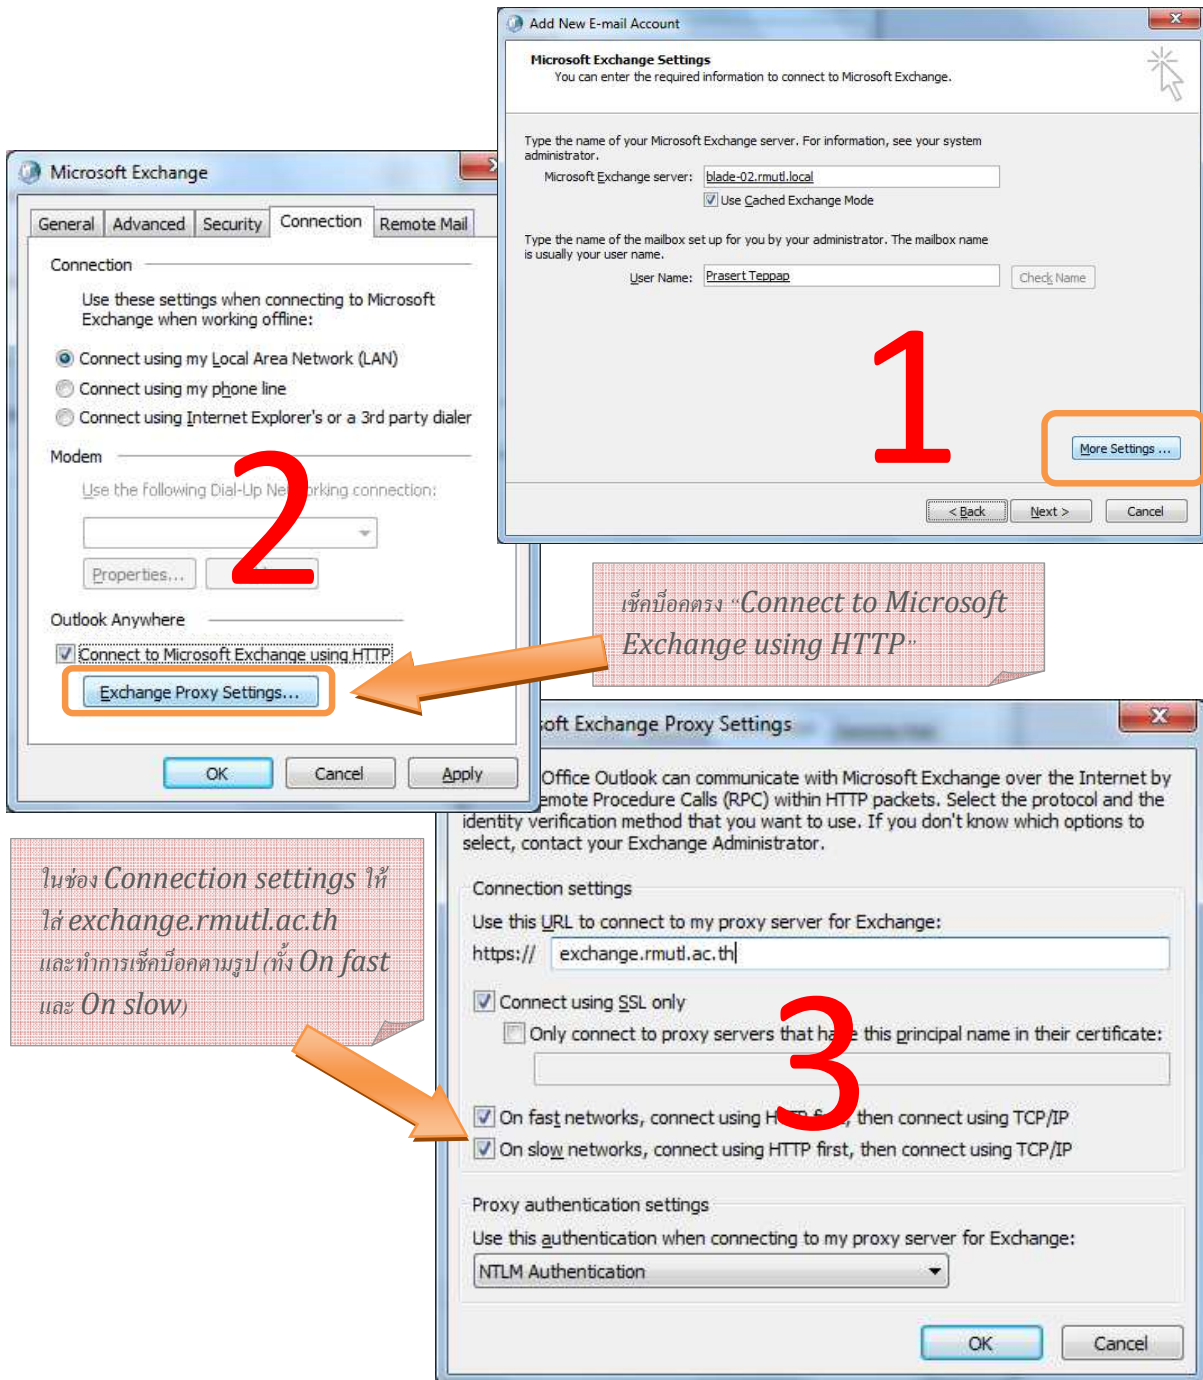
Add New E-mail Account

Microsoft Exchange Settings
You can enter the required information to connect to Microsoft Exchange.

Type the name of your Microsoft Exchange server. For information, see your system administrator.

Microsoft Exchange server: blade-02.rmutl.local

Use Cached Exchange Mode

Type the name of the mailbox set up for you by your administrator. The mailbox name is usually your user name.

User Name: Prasert Teppap

Check Name

1

More Settings ...

< Back

Next >

Cancel

Microsoft Exchange

General | Advanced | Security | Connection | Remote Mail

Connection

Use these settings when connecting to Microsoft Exchange when working offline:

Connect using my Local Area Network (LAN)

Connect using my phone line

Connect using Internet Explorer's or a 3rd party dialer

Modem

Use the following Dial-Up Ne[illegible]rking connection:

Properties...

2

Outlook Anywhere

Connect to Microsoft Exchange using HTTP

Exchange Proxy Settings...

OK

Cancel

Apply

เช็คบ็อคตรง "Connect to Microsoft Exchange using HTTP"

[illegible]oft Exchange Proxy Settings

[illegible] Office Outlook can communicate with Microsoft Exchange over the Internet by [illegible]emote Procedure Calls (RPC) within HTTP packets. Select the protocol and the identity verification method that you want to use. If you don't know which options to select, contact your Exchange Administrator.

Connection settings

Use this URL to connect to my proxy server for Exchange:

https:// exchange.rmutl.ac.th

Connect using SSL only

Only connect to proxy servers that ha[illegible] this principal name in their certificate:

3

On fast networks, connect using H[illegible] f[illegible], then connect using TCP/IP

On slow networks, connect using HTTP first, then connect using TCP/IP

Proxy authentication settings

Use this authentication when connecting to my proxy server for Exchange:

NTLM Authentication

OK

Cancel

ในช่อง Connection settings ให้ใส่ exchange.rmutl.ac.th และทำการเช็คบ็อคตามรูป (ทั้ง On fast และ On slow)